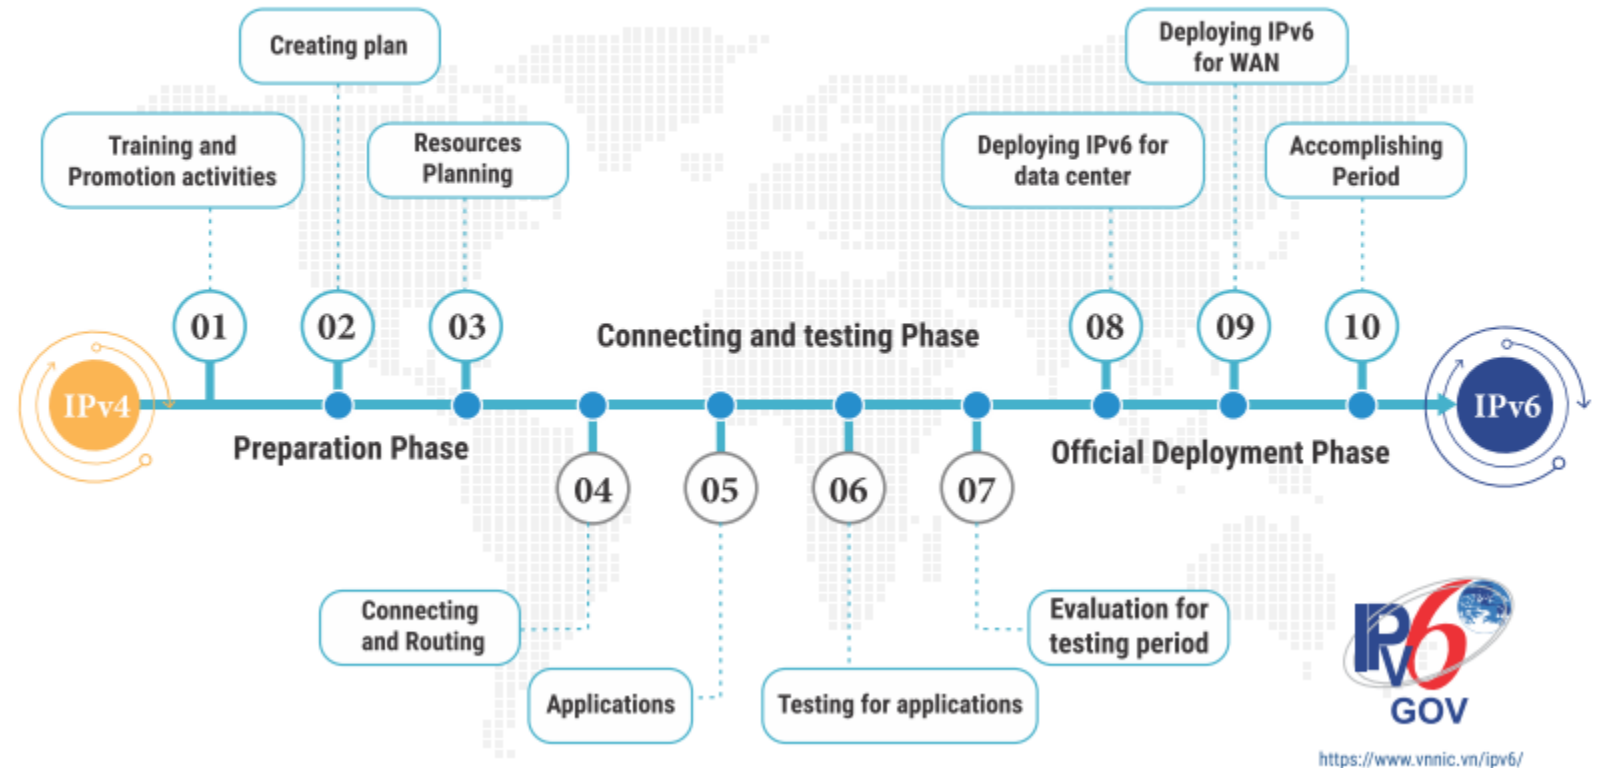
Creating plan

Deploying IPv6 for WAN

Training and Promotion activities

Resources Planning

Deploying IPv6 for data center

Accomplishing Period

01

02

03

Connecting and testing Phase

08

09

10

IPv4

IPv6

Preparation Phase

Official Deployment Phase

04

05

06

07

Connecting and Routing

Evaluation for testing period

Applications

Testing for applications

IPv6 GOV

https://www.vnnic.vn/ipv6/